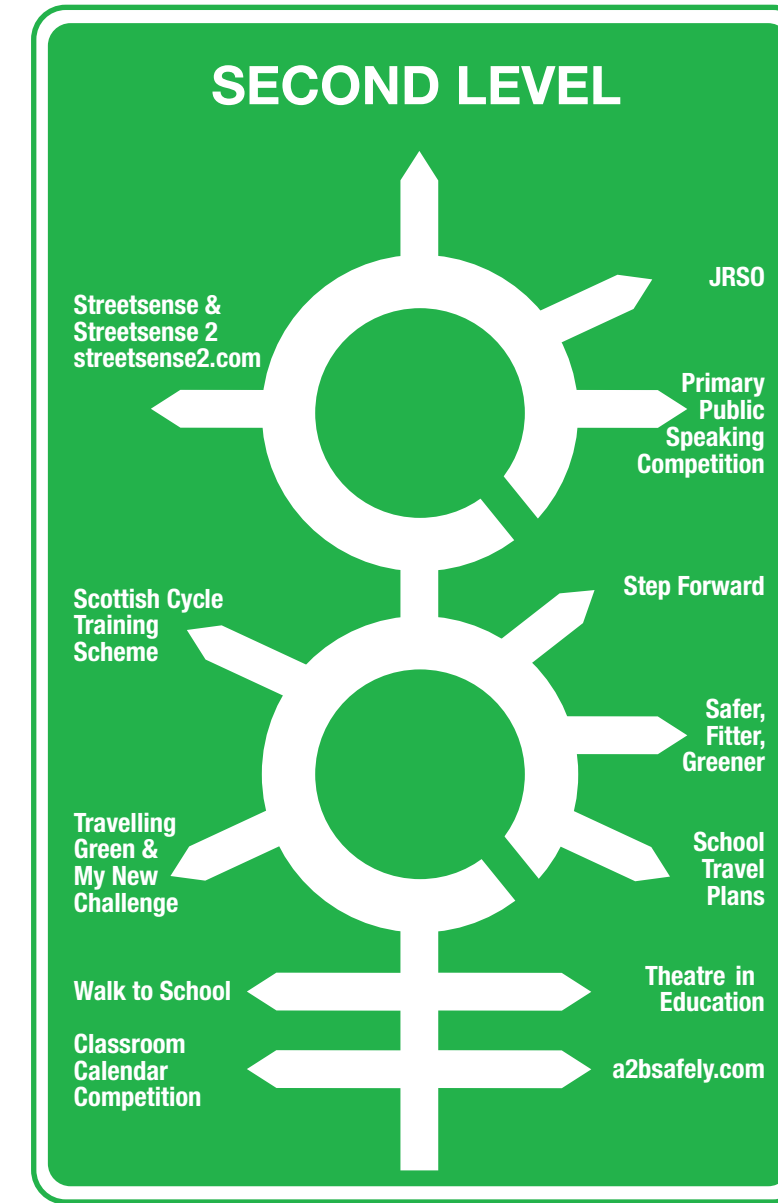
SECOND LEVEL

Streetsense & Streetsense 2 streetsense2.com

JRSO

Primary Public Speaking Competition

Scottish Cycle Training Scheme

Step Forward

Safer, Fitter, Greener

Travelling Green & My New Challenge

School Travel Plans

Walk to School

Theatre in Education

Classroom Calendar Competition

a2bsafely.com